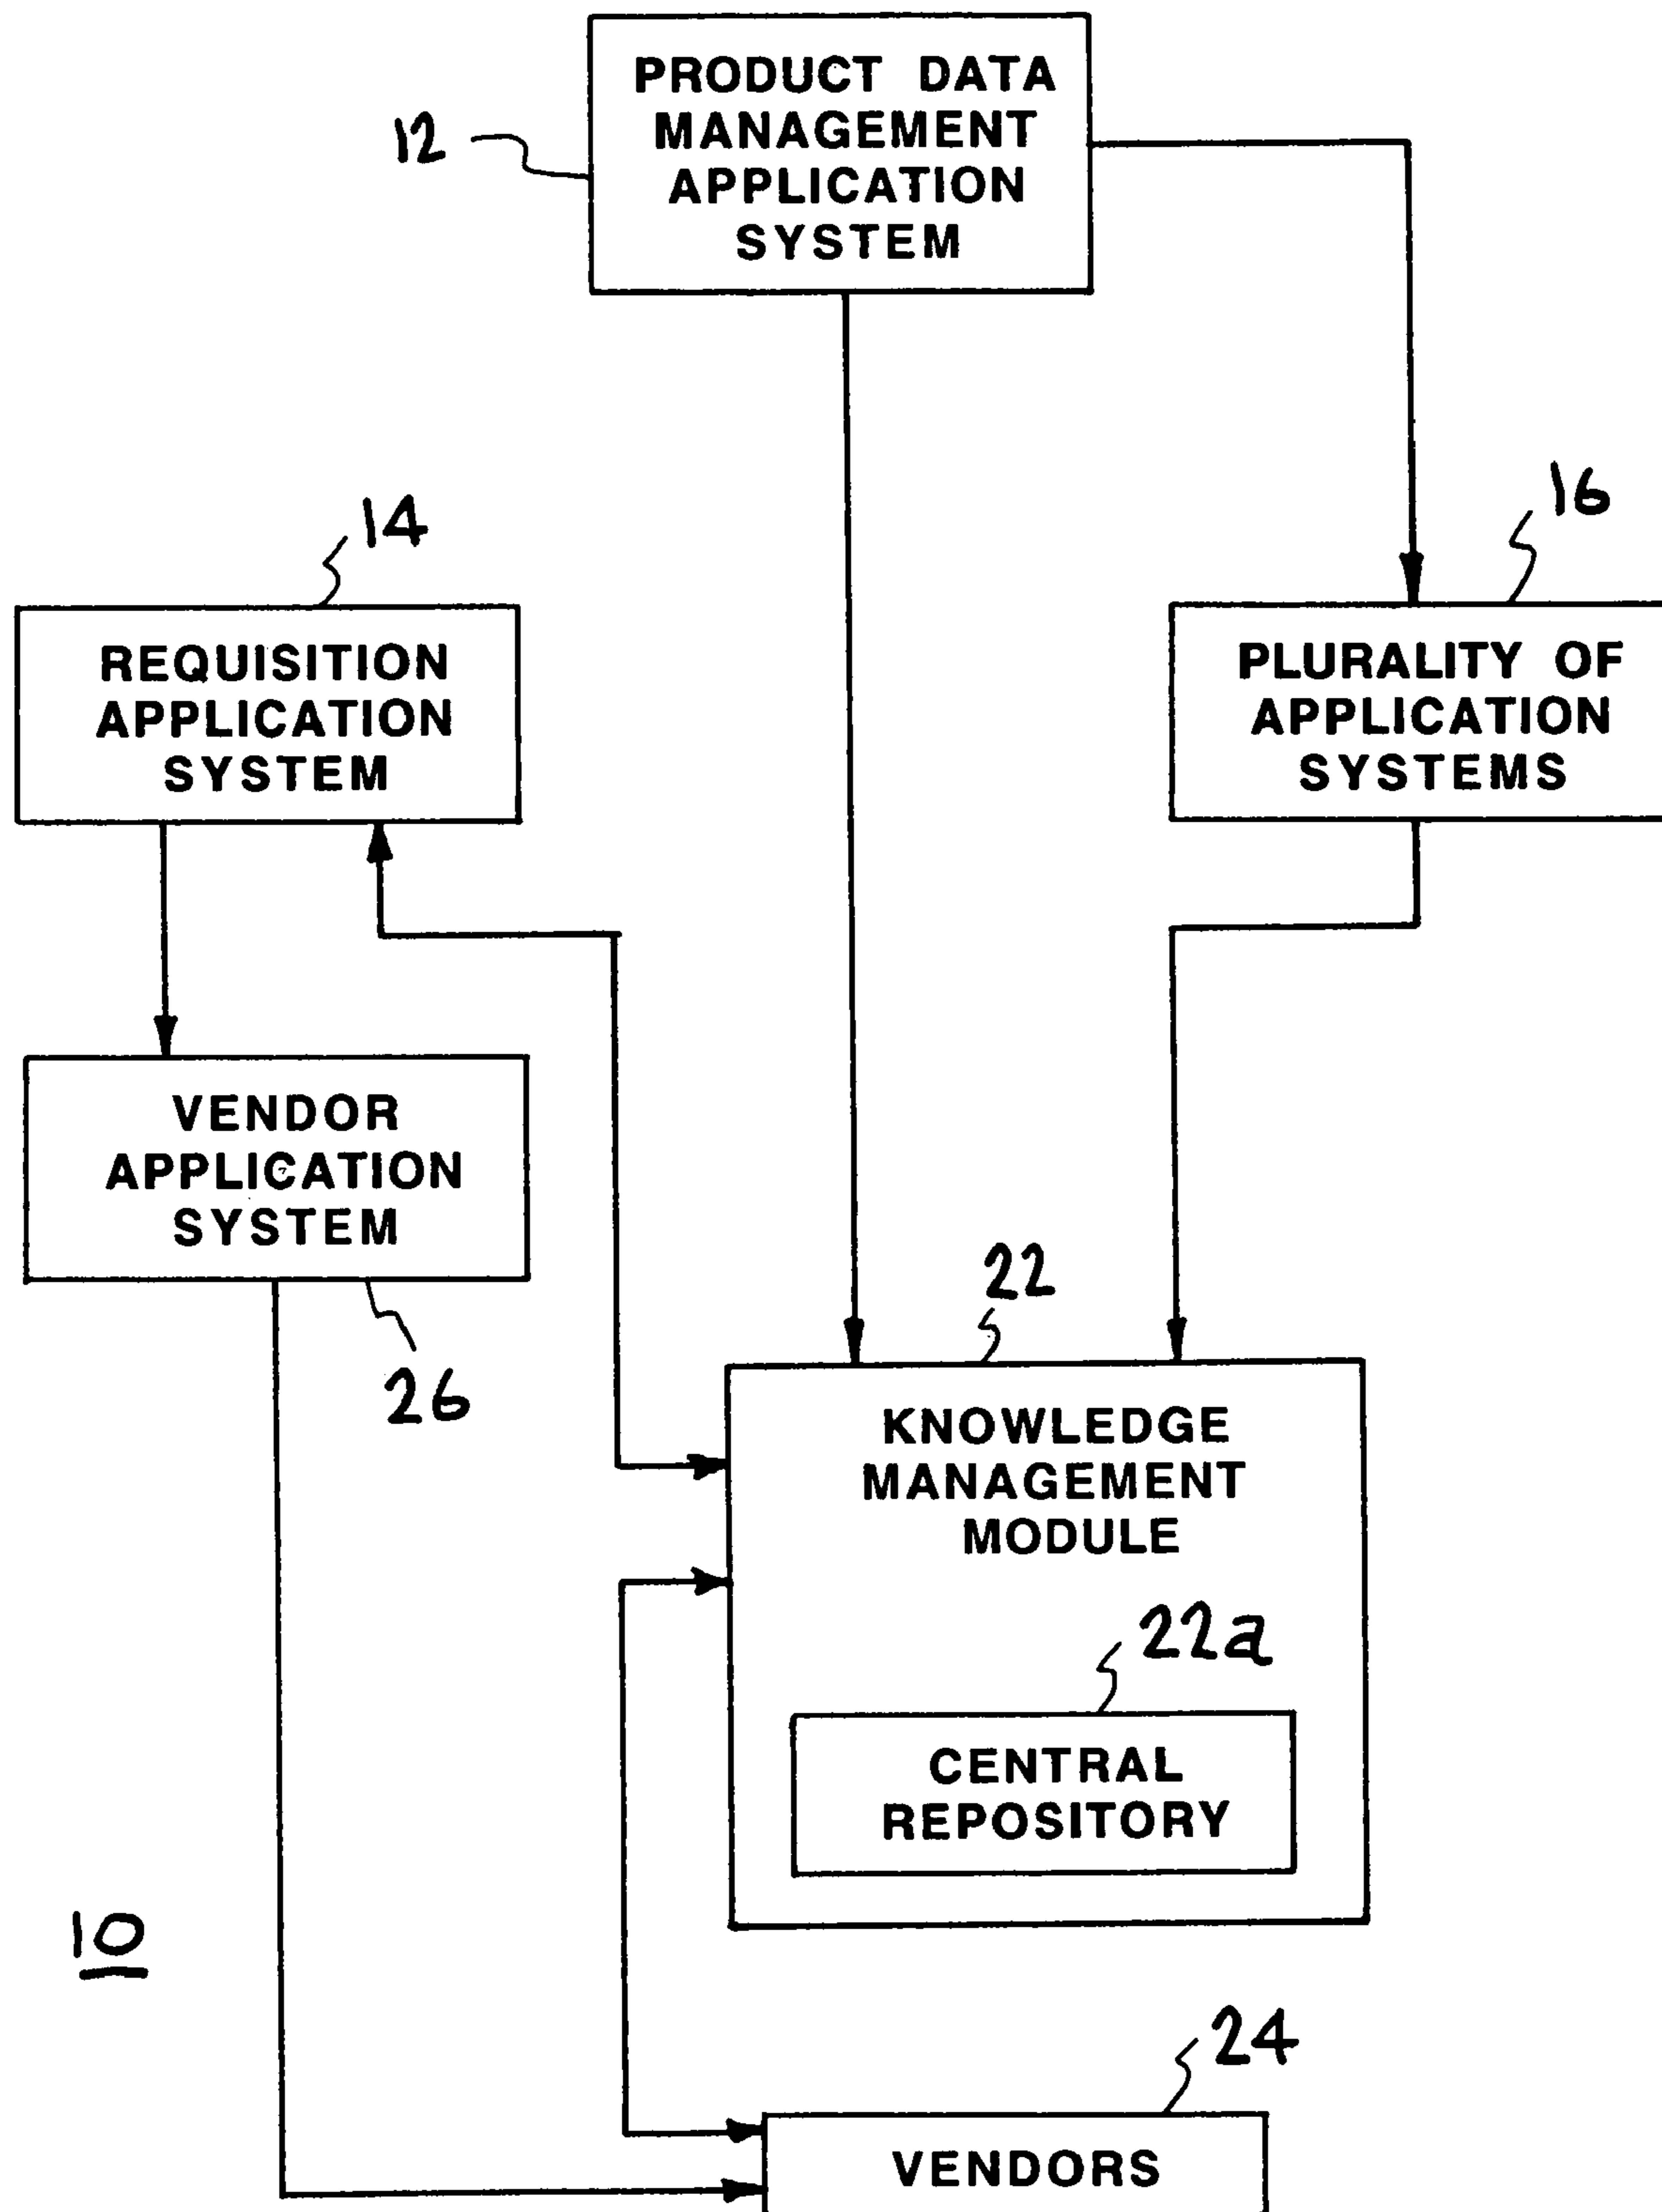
12

PRODUCT DATA MANAGEMENT APPLICATION SYSTEM

14

REQUISITION APPLICATION SYSTEM

16

PLURALITY OF APPLICATION SYSTEMS

VENDOR APPLICATION SYSTEM

26

22

KNOWLEDGE MANAGEMENT MODULE

22a

CENTRAL REPOSITORY

10

24

VENDORS